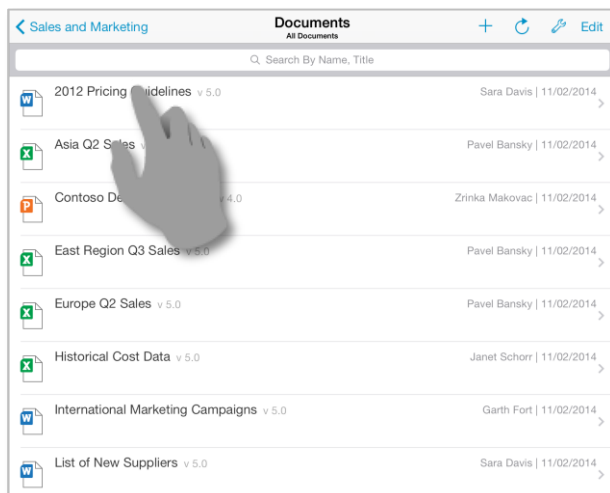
Sales and Marketing
Documents
All Documents
Edit

Search By Name, Title

W 2012 Pricing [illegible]idelines v 5.0 Sara Davis | 11/02/2014

X Asia Q2 S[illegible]s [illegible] Pavel Bansky | 11/02/2014

P Contoso De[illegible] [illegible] 4.0 Zrinka Makovac | 11/02/2014

X East Region Q3 Sales v 5.0 Pavel Bansky | 11/02/2014

X Europe Q2 Sales v 5.0 Pavel Bansky | 11/02/2014

X Historical Cost Data v 5.0 Janet Schorr | 11/02/2014

W International Marketing Campaigns v 5.0 Garth Fort | 11/02/2014

W List of New Suppliers v 5.0 Sara Davis | 11/02/2014